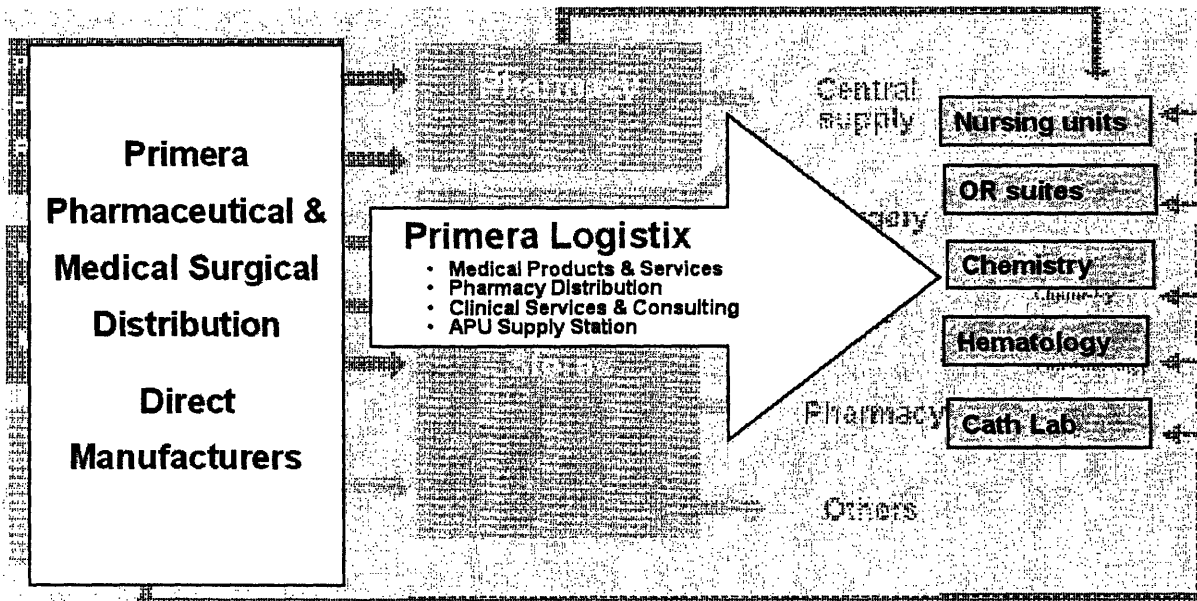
Primera Pharmaceutical & Medical Surgical Distribution

Direct Manufacturers

Primera Logistix
• Medical Products & Services
• Pharmacy Distribution
• Clinical Services & Consulting
• APU Supply Station

Central supply

Pharmacy

Others

Nursing units

OR suites

Chemistry

Hematology

Cath Lab